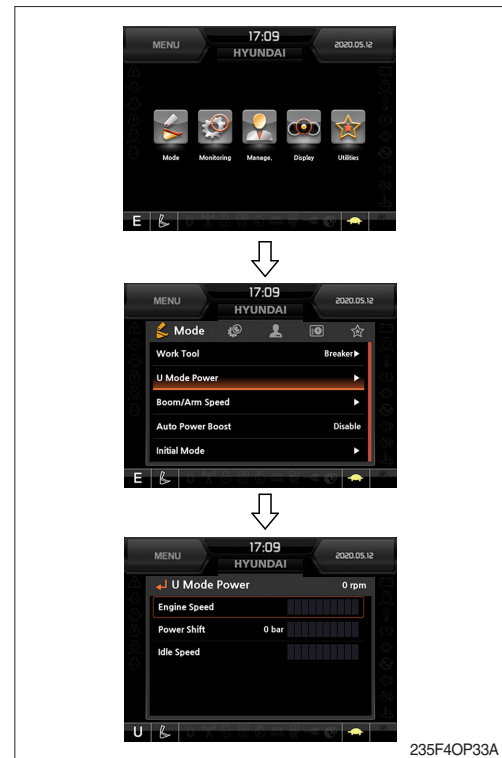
MENU
17:09
HYUNDAI
2020.05.12

Mode
Monitoring
Manage.
Display
Utilities

E

MENU
17:09
HYUNDAI
2020.05.12

Mode

| Work Tool | Breaker▶ |
|---|---|
| U Mode Power | ▶ |
| Boom/Arm Speed | ▶ |
| Auto Power Boost | Disable |
| Initial Mode | ▶ |

E

MENU
17:09
HYUNDAI
2020.05.12

U Mode Power
0 rpm

| Engine Speed | |
|---|---|
| Power Shift | 0 bar |
| Idle Speed | |

U

235F4OP33A